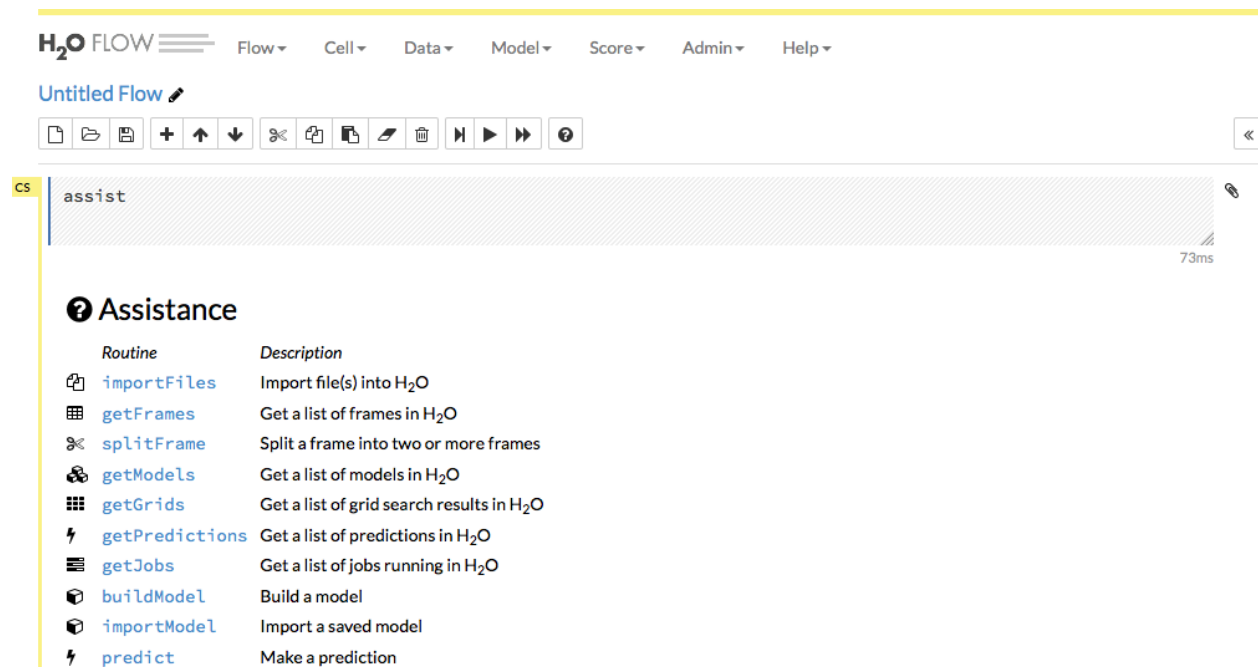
$H_2O$ FLOW Flow Cell Data Model Score Admin Help

Untitled Flow

CS

assist

73ms

Assistance

| Routine | Description |
|---|---|
| importFiles | Import file(s) into $H_2O$ |
| getFrames | Get a list of frames in $H_2O$ |
| splitFrame | Split a frame into two or more frames |
| getModels | Get a list of models in $H_2O$ |
| getGrids | Get a list of grid search results in $H_2O$ |
| getPredictions | Get a list of predictions in $H_2O$ |
| getJobs | Get a list of jobs running in $H_2O$ |
| buildModel | Build a model |
| importModel | Import a saved model |
| predict | Make a prediction |